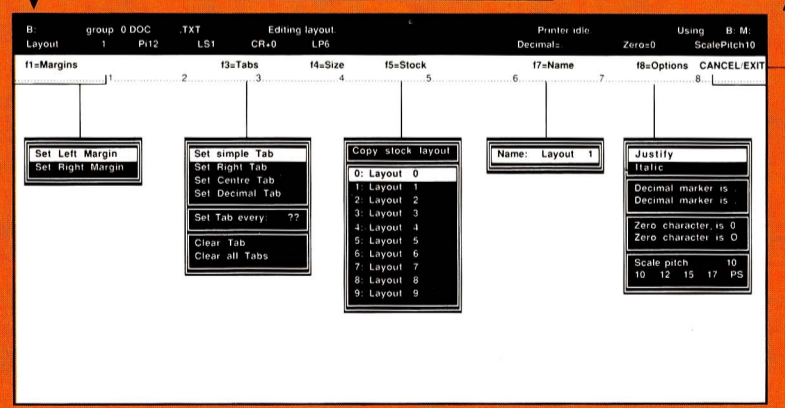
B: group 0 DOC .TXT Editing layout Printer idle Using B: M:
Layout 1 Pi12 LS1 CR+0 LP6 Decimal= Zero=0 ScalePitch10

f1=Margins f3=Tabs f4=Size f5=Stock f7=Name f8=Options CANCEL/EXIT

1 2 3 4 5 6 7 8

Set Left Margin
Set Right Margin

Set simple Tab
Set Right Tab
Set Centre Tab
Set Decimal Tab

Set Tab every: ??

Clear Tab
Clear all Tabs

Copy stock layout

0: Layout 0
1: Layout 1
2: Layout 2
3: Layout 3
4: Layout 4
5: Layout 5
6: Layout 6
7: Layout 7
8: Layout 8
9: Layout 9

Name: Layout 1

Justify
Italic

Decimal marker is .
Decimal marker is ,

Zero character is 0
Zero character is O

Scale pitch 10
10 12 15 17 PS